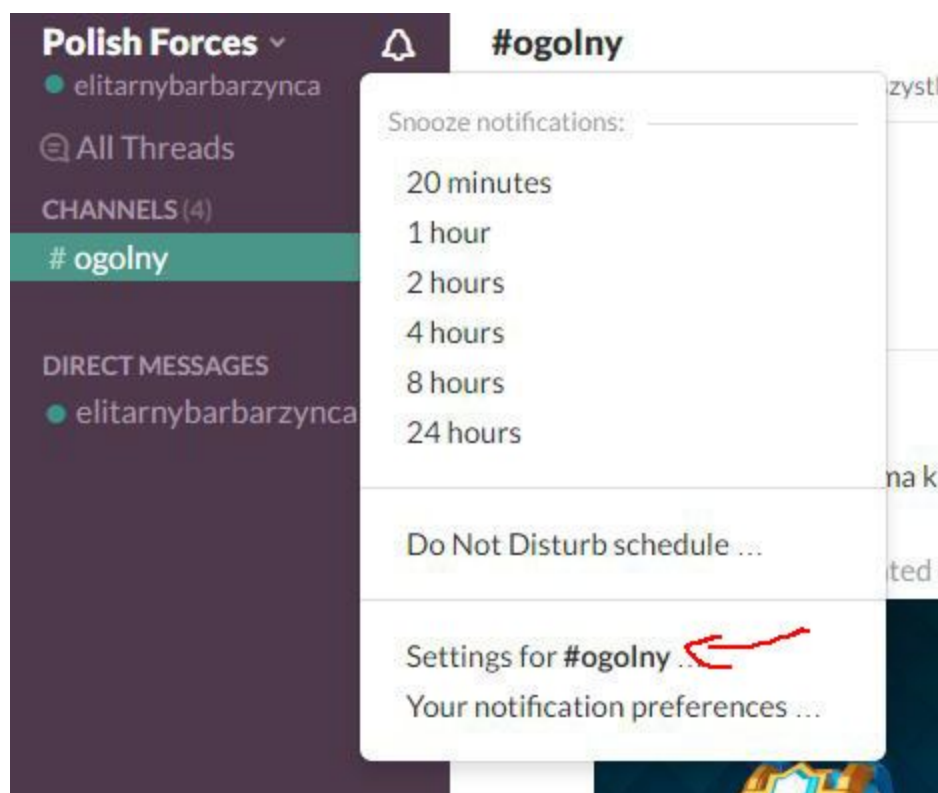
Polish Forces
elitarnybarbarzynca
All Threads
CHANNELS (4)
# ogolny
DIRECT MESSAGES
elitarnybarbarzynca

#ogolny
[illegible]zyst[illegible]

Snooze notifications:
20 minutes
1 hour
2 hours
4 hours
8 hours
24 hours

Do Not Disturb schedule …

Settings for #ogolny …
Your notification preferences …

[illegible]na k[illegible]
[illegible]ted